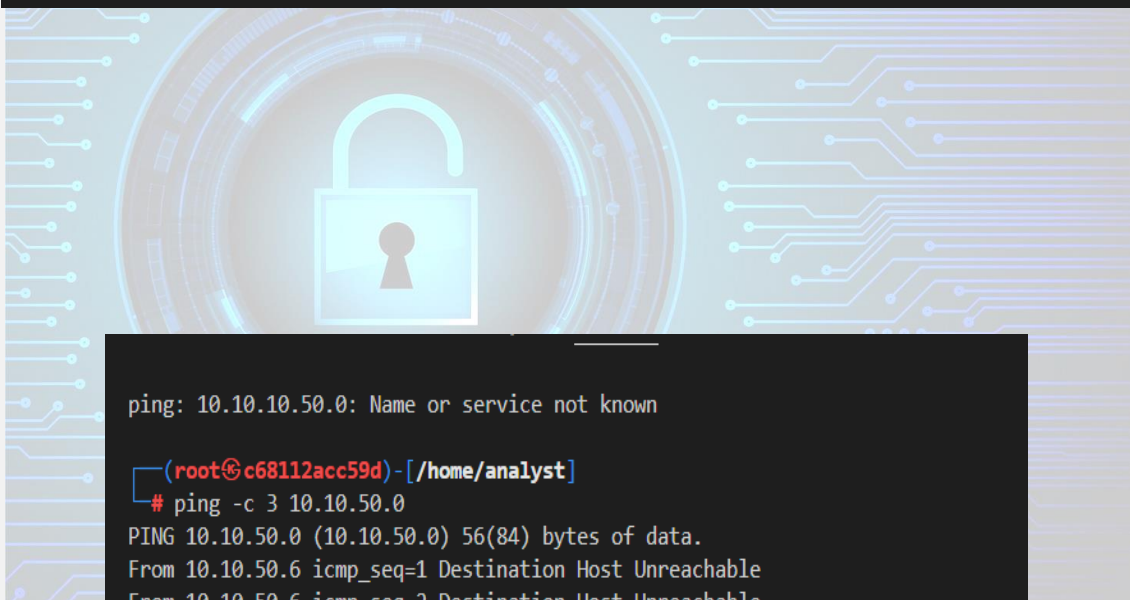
ping: 10.10.10.50.0: Name or service not known

┌──(root㉿c68112acc59d)-[/home/analyst]
└─# ping -c 3 10.10.50.0
PING 10.10.50.0 (10.10.50.0) 56(84) bytes of data.
From 10.10.50.6 icmp_seq=1 Destination Host Unreachable
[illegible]